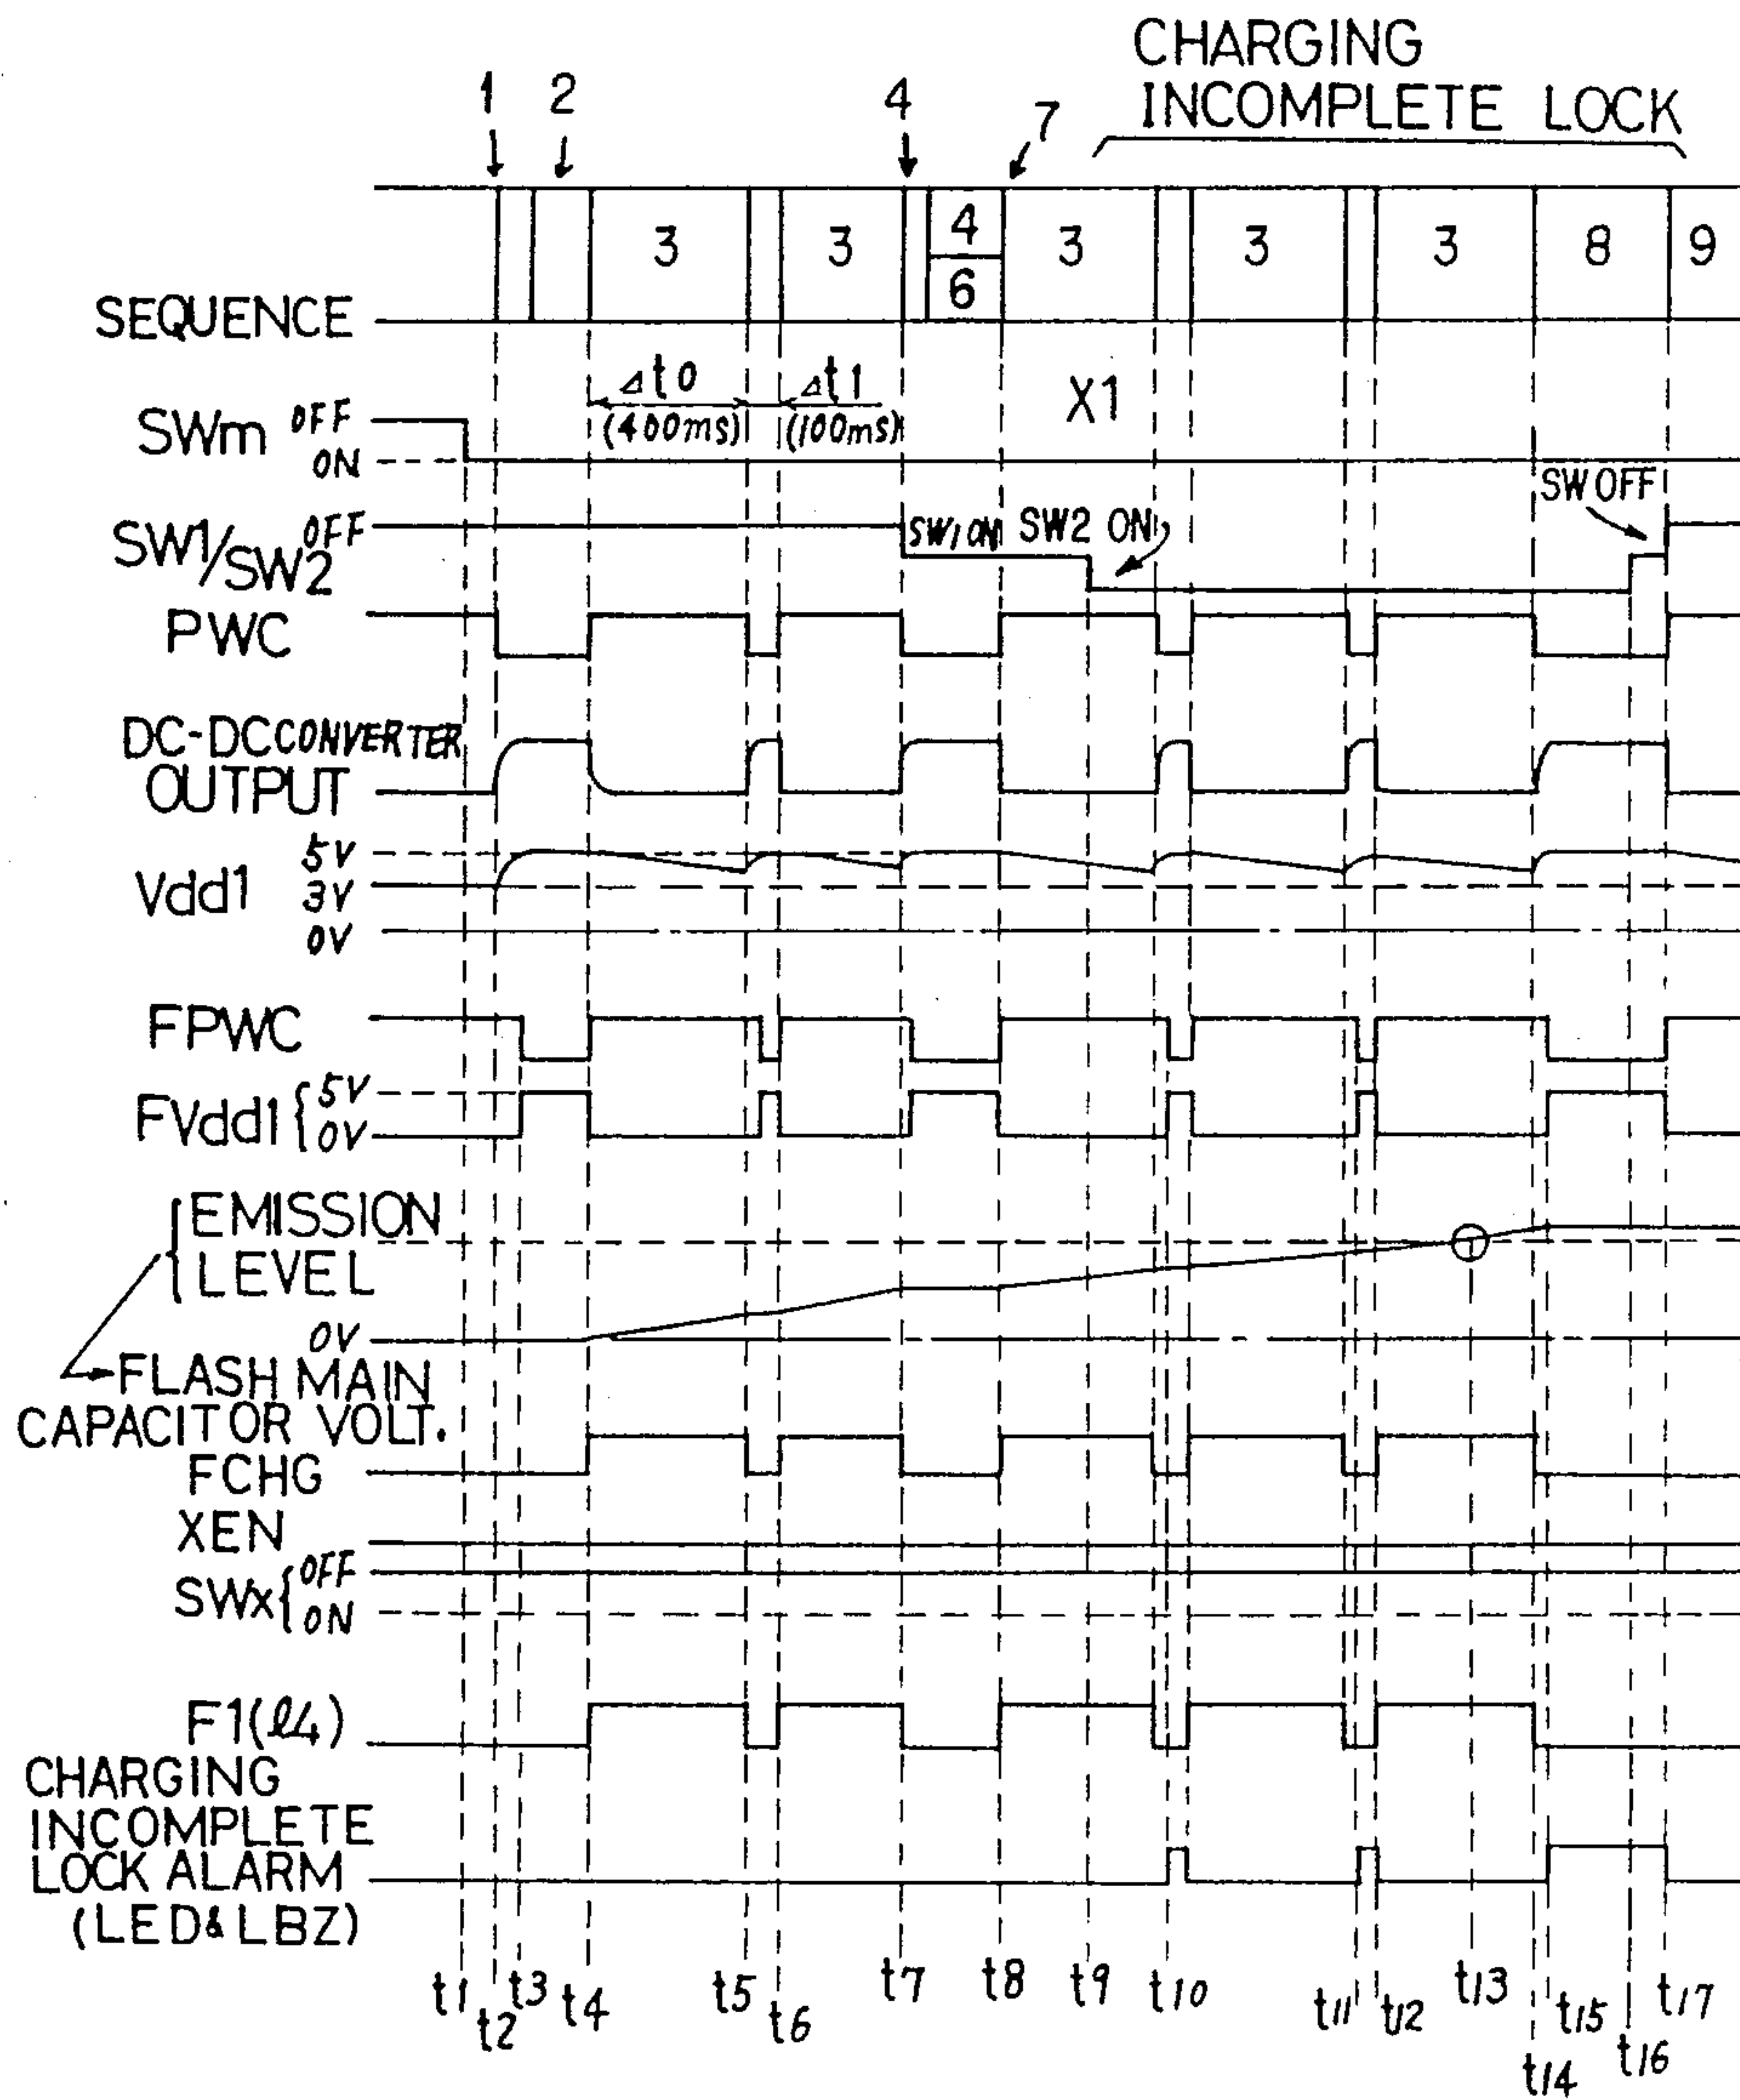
CHARGING INCOMPLETE LOCK

1 2 4 7

3 3 4 6 3 3 3 8 9

SEQUENCE

$\Delta t0$ (400ms) $\Delta t1$ (100ms) X1

SWm OFF ON

SW1/SW2 OFF SW1 ON SW2 ON SW OFF

PWC

DC-DC CONVERTER OUTPUT

Vdd1 5V 3V 0V

FPWC

FVdd1 5V 0V

EMISSION LEVEL

0V

FLASH MAIN CAPACITOR VOLT.

FCHG

XEN

SWx OFF ON

F1($\ell 4$)

CHARGING INCOMPLETE LOCK ALARM (LED&LBZ)

t1 t2 t3 t4 t5 t6 t7 t8 t9 t10 t11 t12 t13 t14 t15 t16 t17